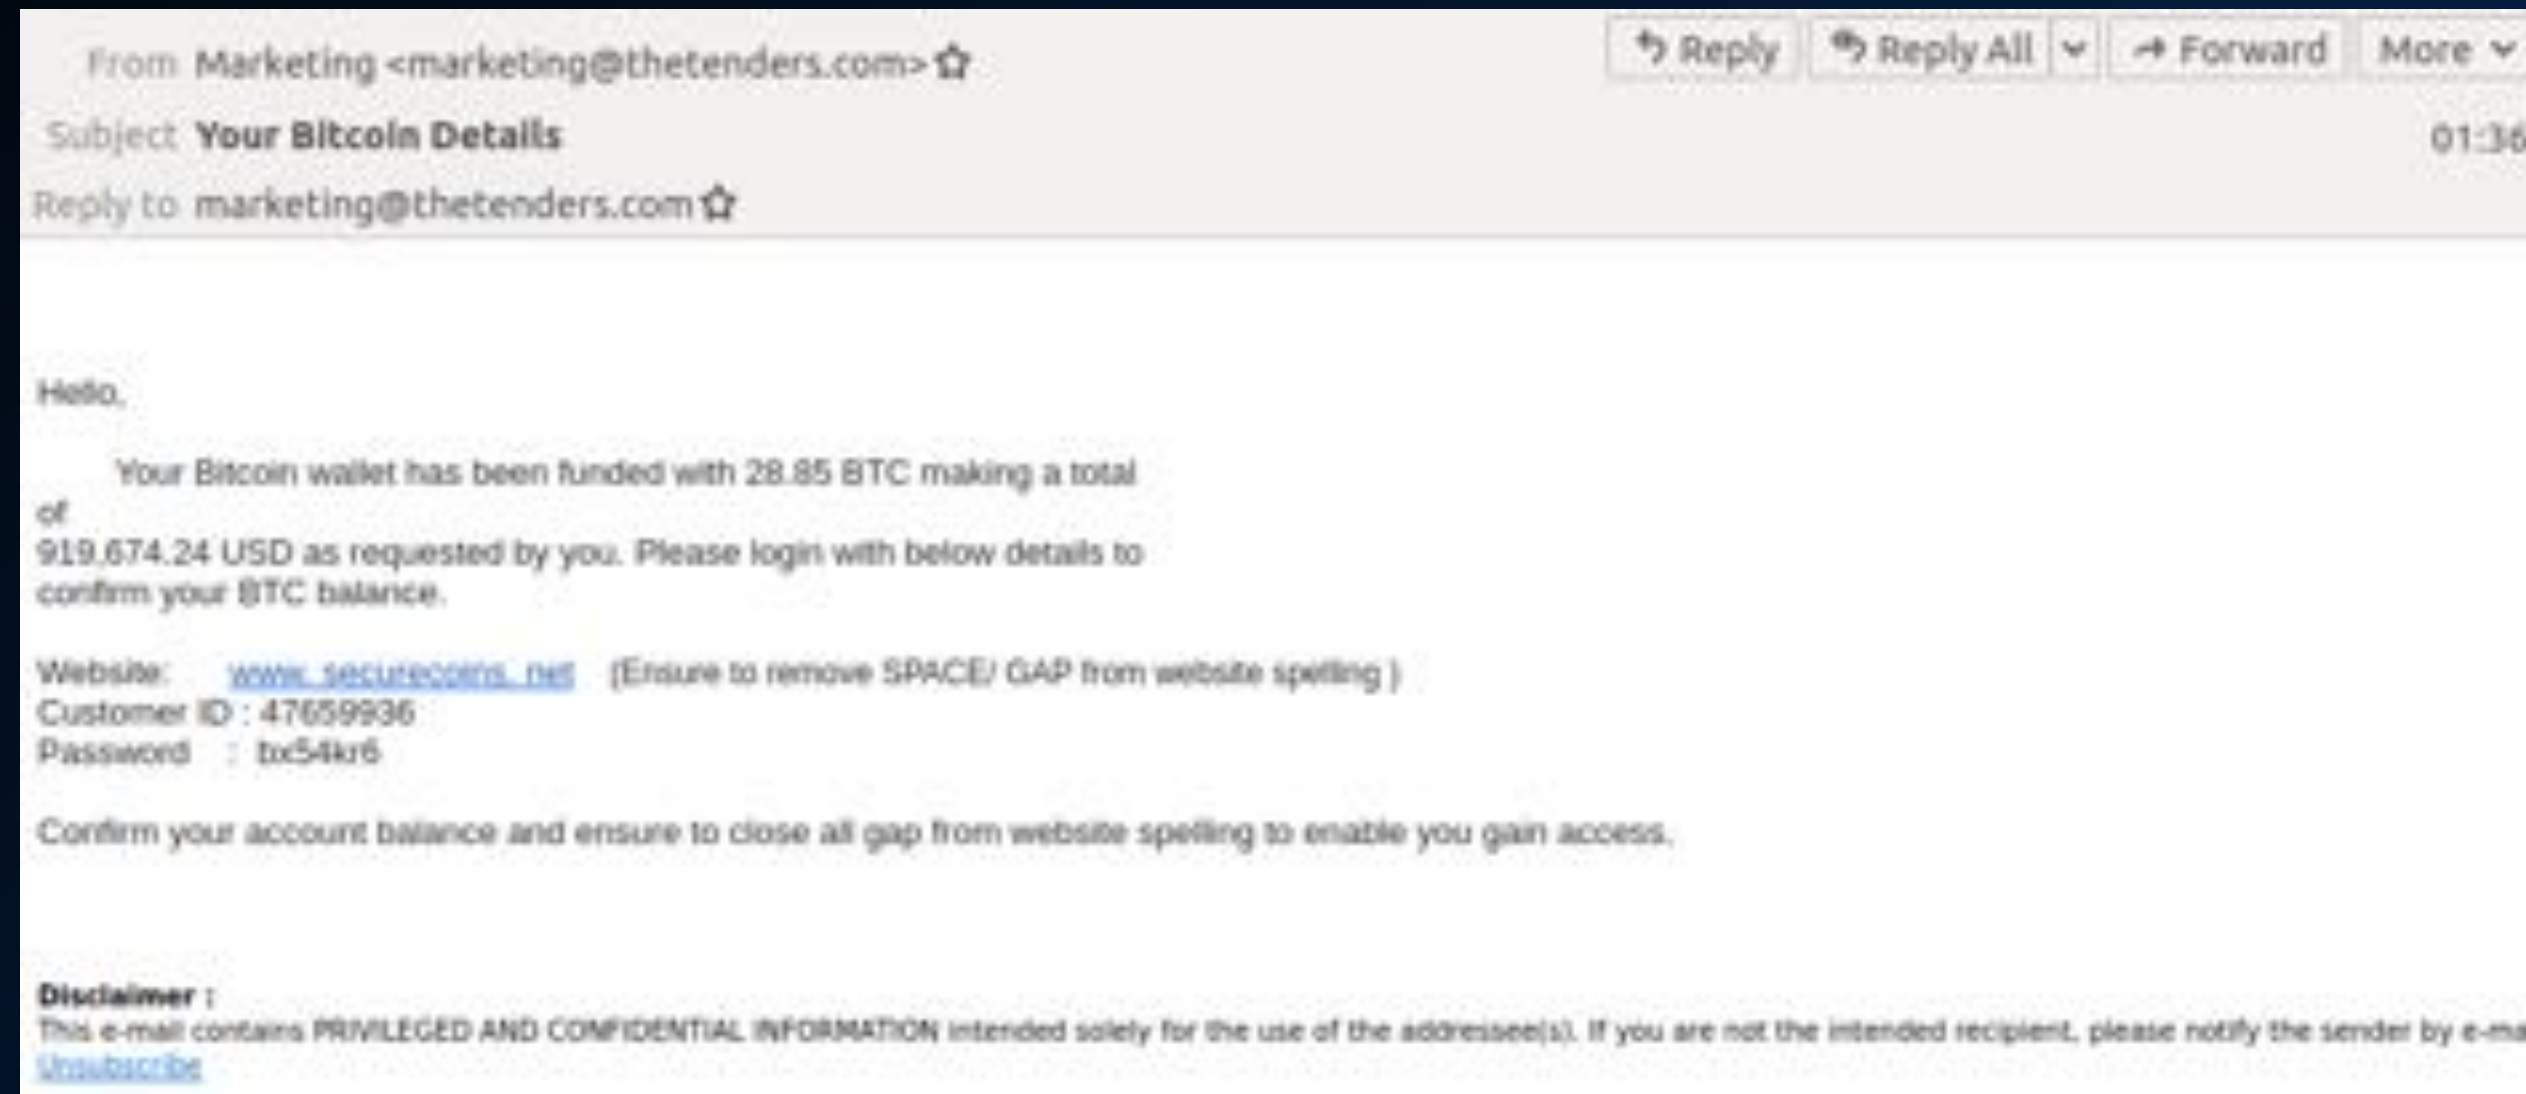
From Marketing <marketing@thetenders.com>
Subject Your Bitcoin Details
Reply to marketing@thetenders.com

Reply
Reply All
Forward
More

01:36

Hello,

Your Bitcoin wallet has been funded with 28.85 BTC making a total of 919,674.24 USD as requested by you. Please login with below details to confirm your BTC balance.

Website: www. securecoins. net (Ensure to remove SPACE/ GAP from website spelling )
Customer ID : 47659936
Password : bx54kr6

Confirm your account balance and ensure to close all gap from website spelling to enable you gain access.

Disclaimer :
This e-mail contains PRIVILEGED AND CONFIDENTIAL INFORMATION intended solely for the use of the addressee(s). If you are not the intended recipient, please notify the sender by e-ma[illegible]
Unsubscribe